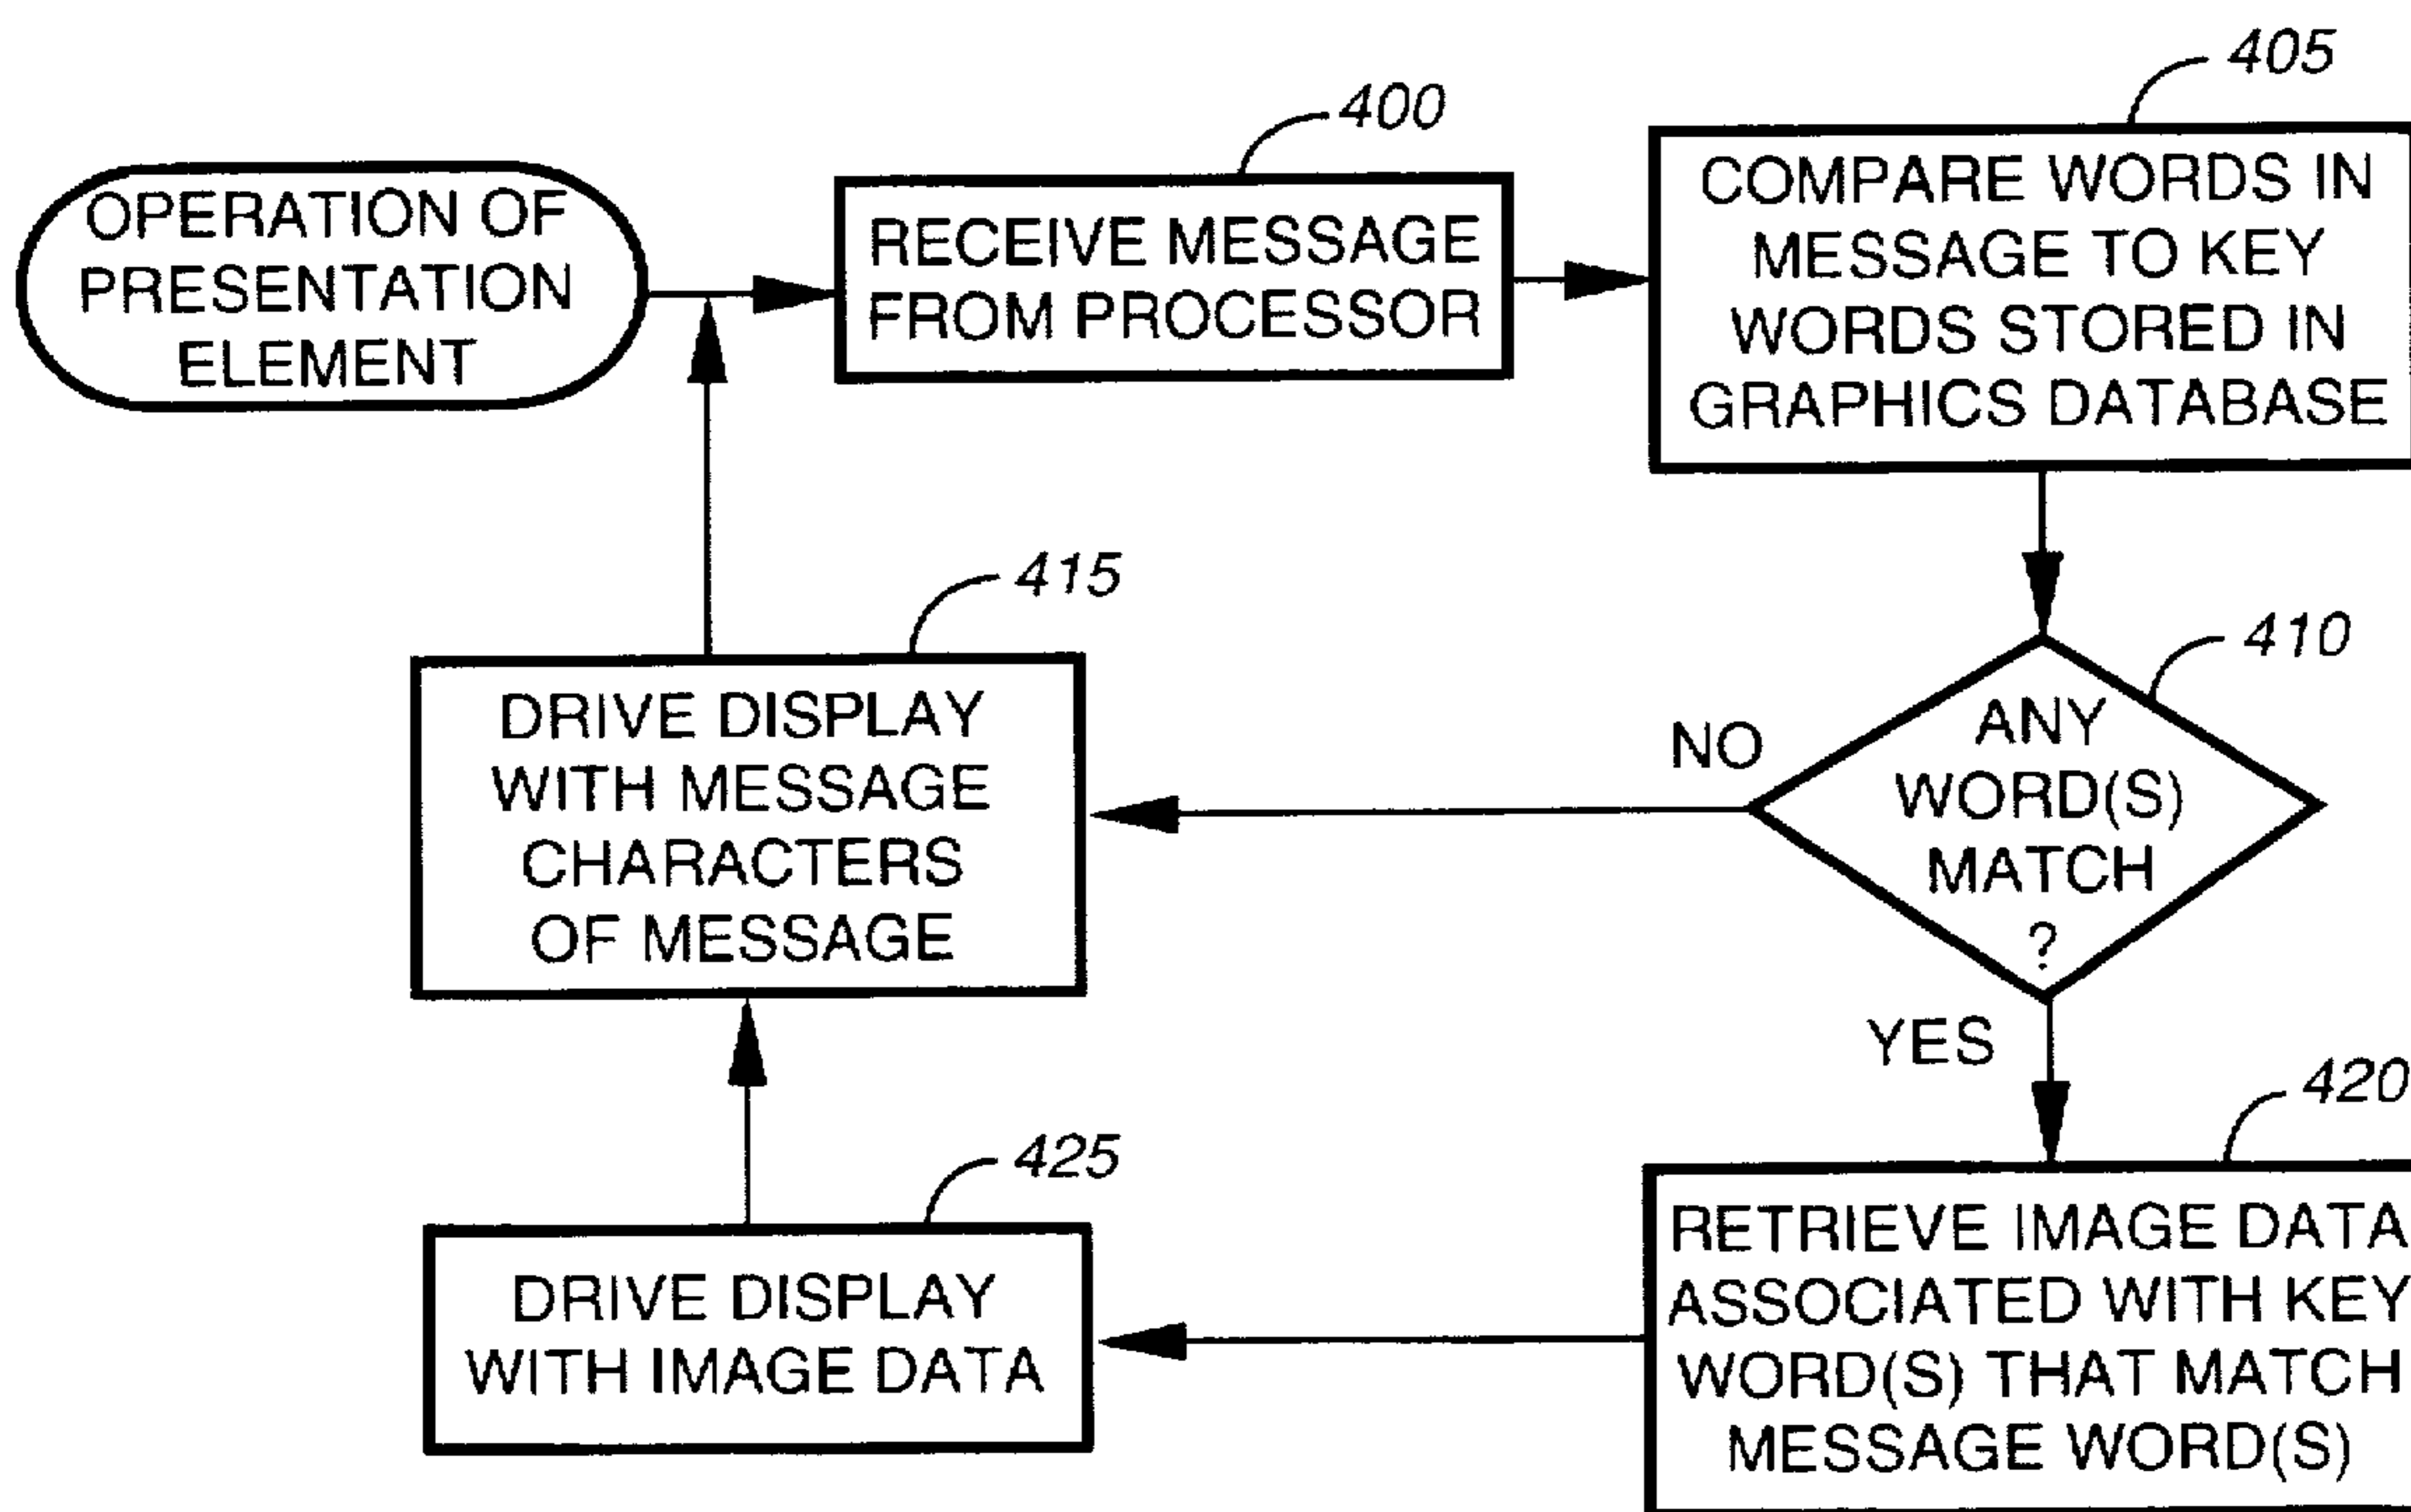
OPERATION OF PRESENTATION ELEMENT

400

RECEIVE MESSAGE FROM PROCESSOR

405

COMPARE WORDS IN MESSAGE TO KEY WORDS STORED IN GRAPHICS DATABASE

410

ANY WORD(S) MATCH ?

NO

YES

415

DRIVE DISPLAY WITH MESSAGE CHARACTERS OF MESSAGE

420

RETRIEVE IMAGE DATA ASSOCIATED WITH KEY WORD(S) THAT MATCH MESSAGE WORD(S)

425

DRIVE DISPLAY WITH IMAGE DATA